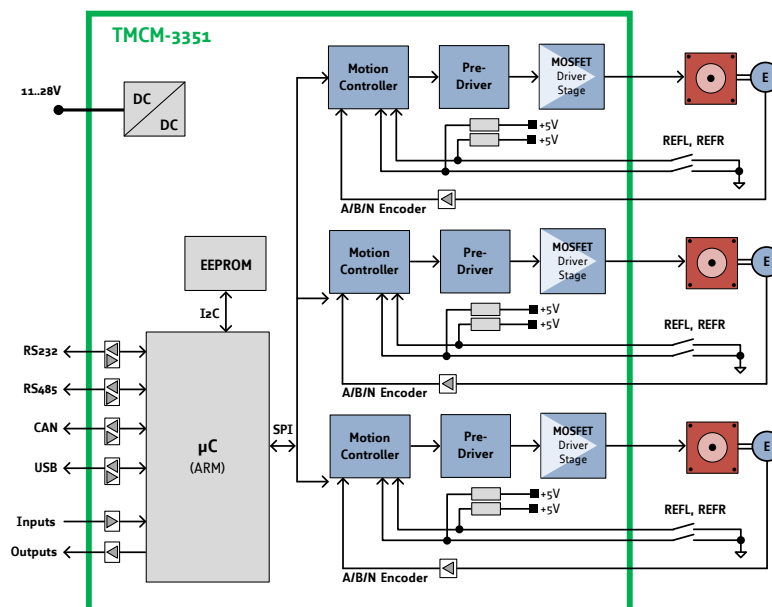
TMCM-3351

11..28V

DC
DC

EEPROM

I2C

RS232
RS485
CAN
USB
Inputs
Outputs

µC
(ARM)

SPI

Motion Controller
Pre-Driver
MOSFET Driver Stage
E
+5V
+5V
REFL, REFR
A/B/N Encoder

Motion Controller
Pre-Driver
MOSFET Driver Stage
E
+5V
+5V
REFL, REFR
A/B/N Encoder

Motion Controller
Pre-Driver
MOSFET Driver Stage
E
+5V
+5V
REFL, REFR
A/B/N Encoder